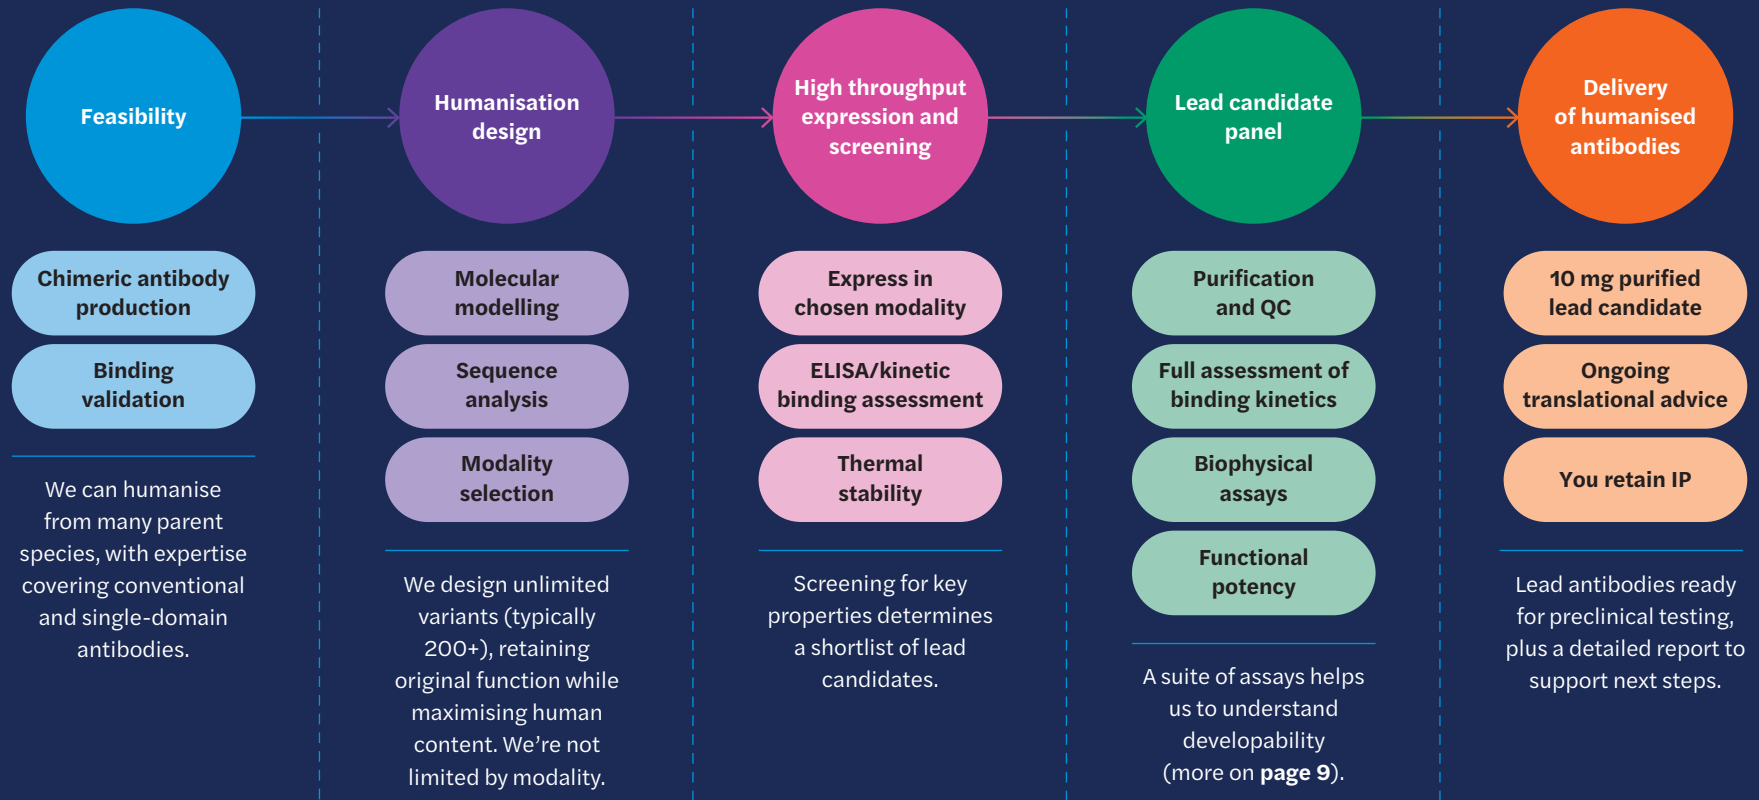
Feasibility

Chimeric antibody production

Binding validation

We can humanise from many parent species, with expertise covering conventional and single-domain antibodies.

Humanisation design

Molecular modelling

Sequence analysis

Modality selection

We design unlimited variants (typically 200+), retaining original function while maximising human content. We're not limited by modality.

High throughput expression and screening

Express in chosen modality

ELISA/kinetic binding assessment

Thermal stability

Screening for key properties determines a shortlist of lead candidates.

Lead candidate panel

Purification and QC

Full assessment of binding kinetics

Biophysical assays

Functional potency

A suite of assays helps us to understand developability (more on **page 9**).

Delivery of humanised antibodies

10 mg purified lead candidate

Ongoing translational advice

You retain IP

Lead antibodies ready for preclinical testing, plus a detailed report to support next steps.